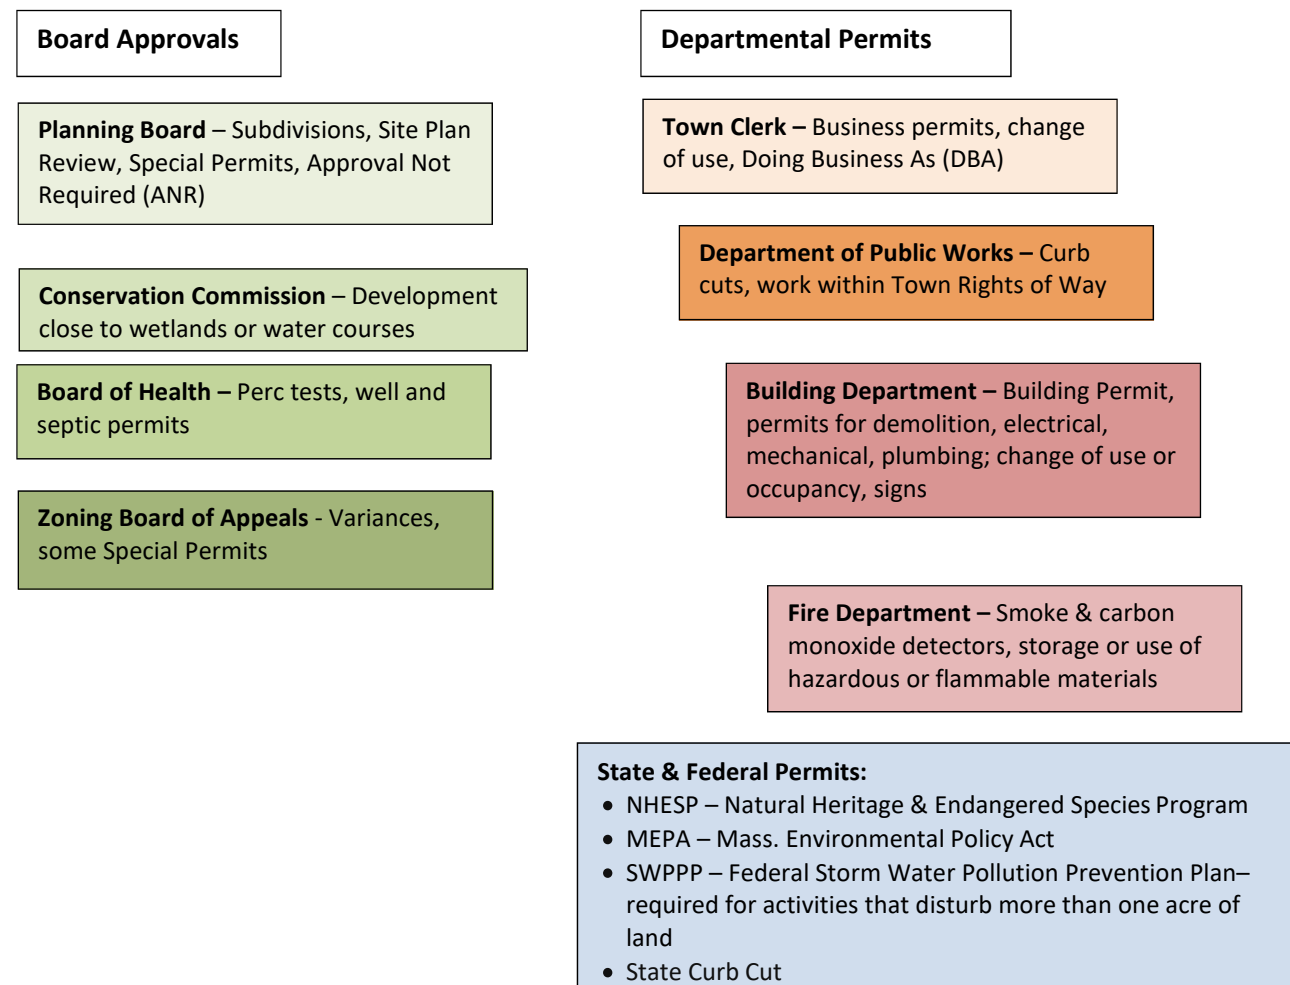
Board Approvals

Planning Board – Subdivisions, Site Plan Review, Special Permits, Approval Not Required (ANR)

Conservation Commission – Development close to wetlands or water courses

Board of Health – Perc tests, well and septic permits

Zoning Board of Appeals - Variances, some Special Permits

Departmental Permits

Town Clerk – Business permits, change of use, Doing Business As (DBA)

Department of Public Works – Curb cuts, work within Town Rights of Way

Building Department – Building Permit, permits for demolition, electrical, mechanical, plumbing; change of use or occupancy, signs

Fire Department – Smoke & carbon monoxide detectors, storage or use of hazardous or flammable materials

State & Federal Permits:
- NHESP – Natural Heritage & Endangered Species Program
- MEPA – Mass. Environmental Policy Act
- SWPPP – Federal Storm Water Pollution Prevention Plan– required for activities that disturb more than one acre of land
- State Curb Cut